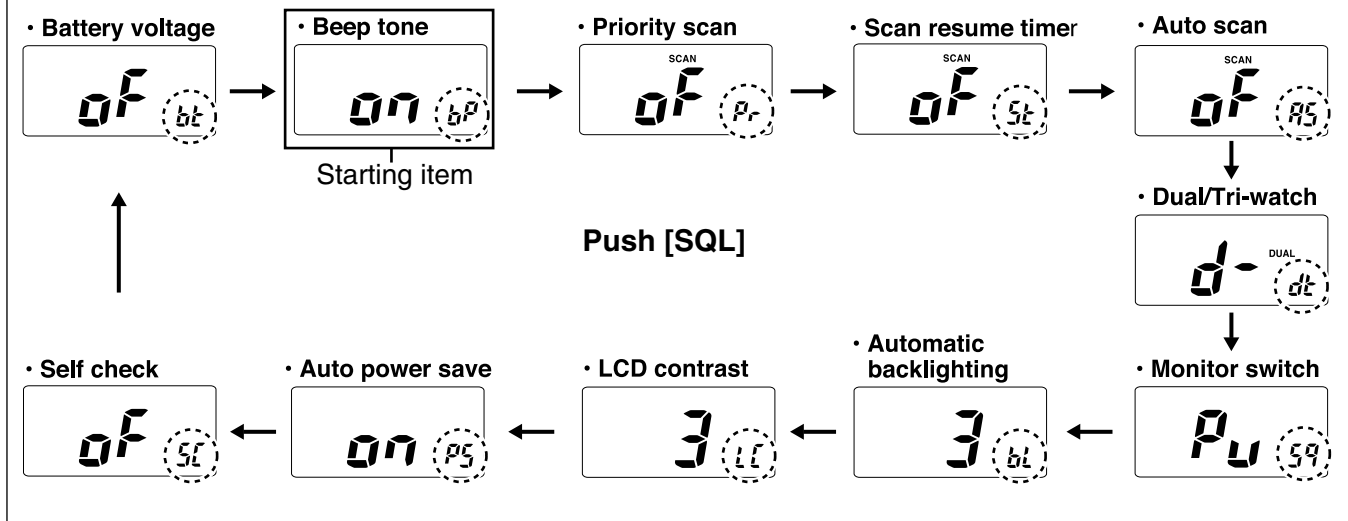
• Battery voltage
oF bt

• Beep tone
on bP
Starting item

• Priority scan
SCAN
oF Pr

• Scan resume timer
SCAN
oF St

• Auto scan
SCAN
oF AS

• Dual/Tri-watch
d- DUAL dt

Push [SQL]

• Monitor switch
Pu SQ

• Automatic backlighting
3 bL

• LCD contrast
3 LC

• Auto power save
on PS

• Self check
oF SC